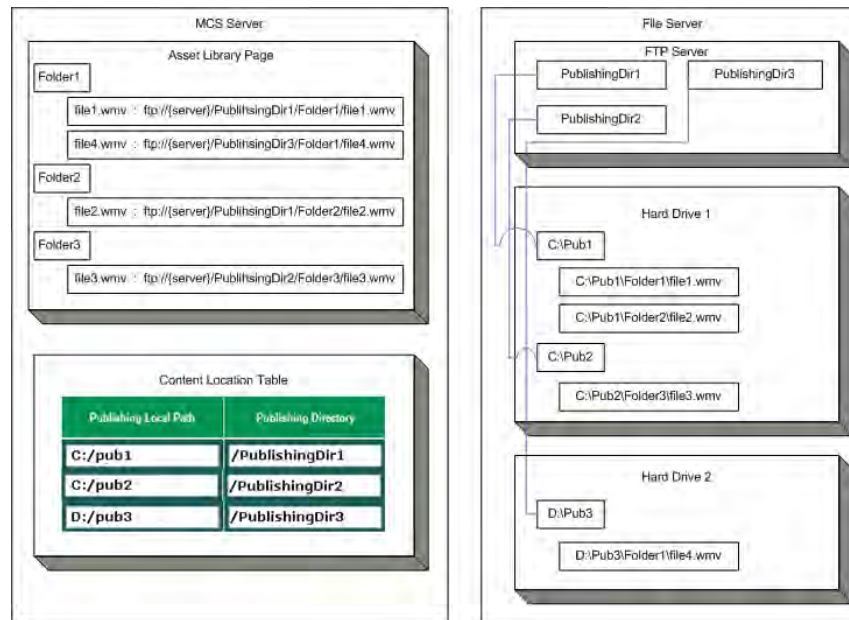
MCS Server

Asset Library Page

Folder1

file1.wmv : ftp://{server}/PublihsingDir1/Folder1/file1.wmv

file4.wmv : ftp://{server}/PublihsingDir3/Folder1/file4.wmv

Folder2

file2.wmv : ftp://{server}/PublihsingDir1/Folder2/file2.wmv

Folder3

file3.wmv : ftp://{server}/PublihsingDir2/Folder3/file3.wmv

Content Location Table

| Publishing Local Path | Publishing Directory |
|---|---|
| C:/pub1 | /PublishingDir1 |
| C:/pub2 | /PublishingDir2 |
| D:/pub3 | /PublishingDir3 |

File Server

FTP Server

PublishingDir1

PublishingDir3

PublishingDir2

Hard Drive 1

C:\Pub1

C:\Pub1\Folder1\file1.wmv

C:\Pub1\Folder2\file2.wmv

C:\Pub2

C:\Pub2\Folder3\file3.wmv

Hard Drive 2

D:\Pub3

D:\Pub3\Folder1\file4.wmv